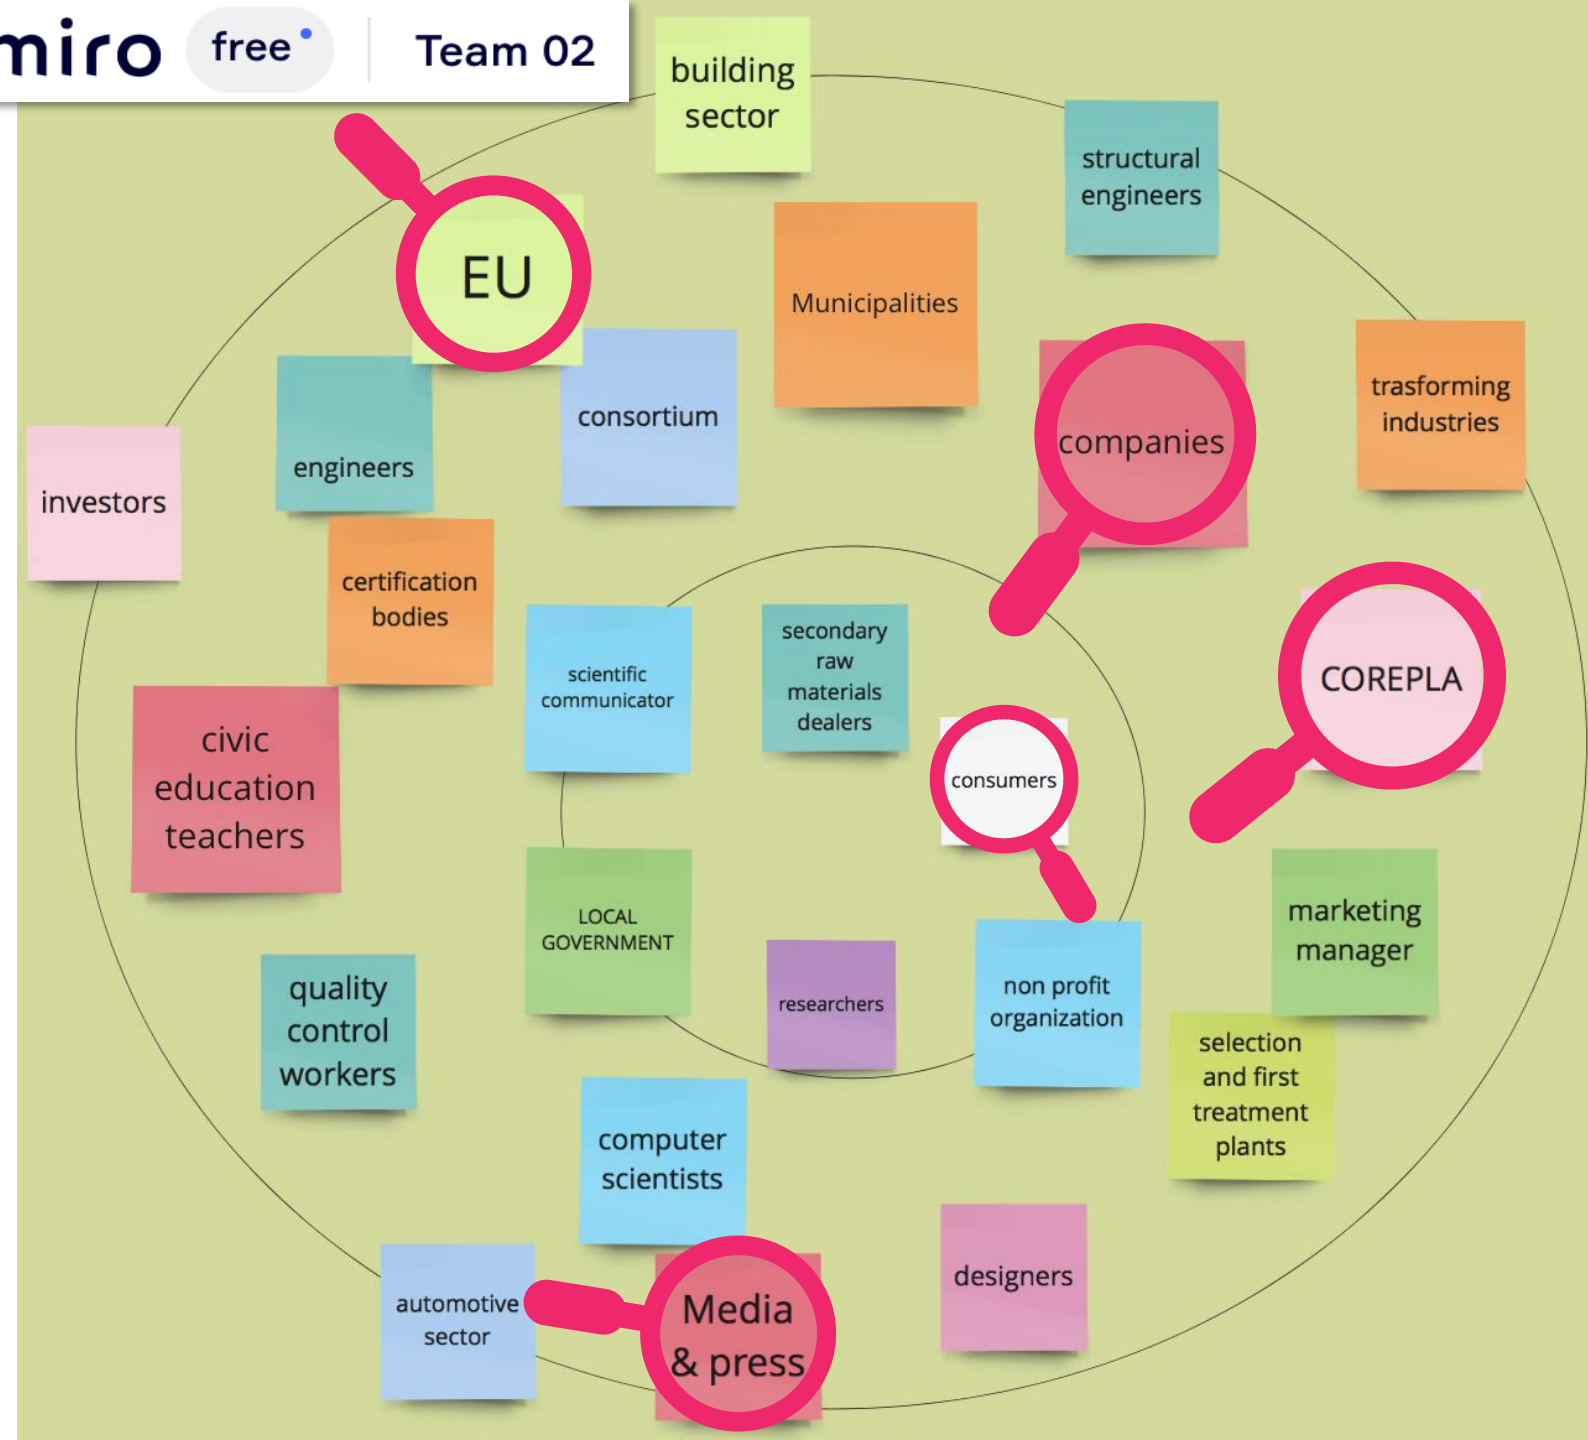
miro free Team 02

building sector

structural engineers

EU

Municipalities

consortium

engineers

companies

trasforming industries

investors

certification bodies

secondary raw materials dealers

scientific communicator

COREPLA

civic education teachers

consumers

LOCAL GOVERNMENT

marketing manager

quality control workers

researchers

non profit organization

selection and first treatment plants

computer scientists

designers

automotive sector

Media & press